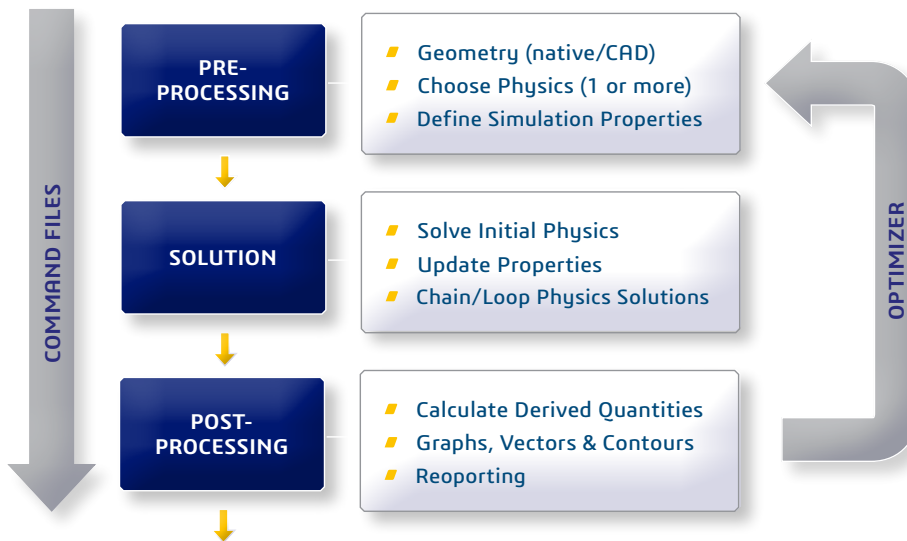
COMMAND FILES

PRE-PROCESSING

Geometry (native/CAD)
Choose Physics (1 or more)
Define Simulation Properties

SOLUTION

Solve Initial Physics
Update Properties
Chain/Loop Physics Solutions

POST-PROCESSING

Calculate Derived Quantities
Graphs, Vectors & Contours
Reoporting

OPTIMIZER